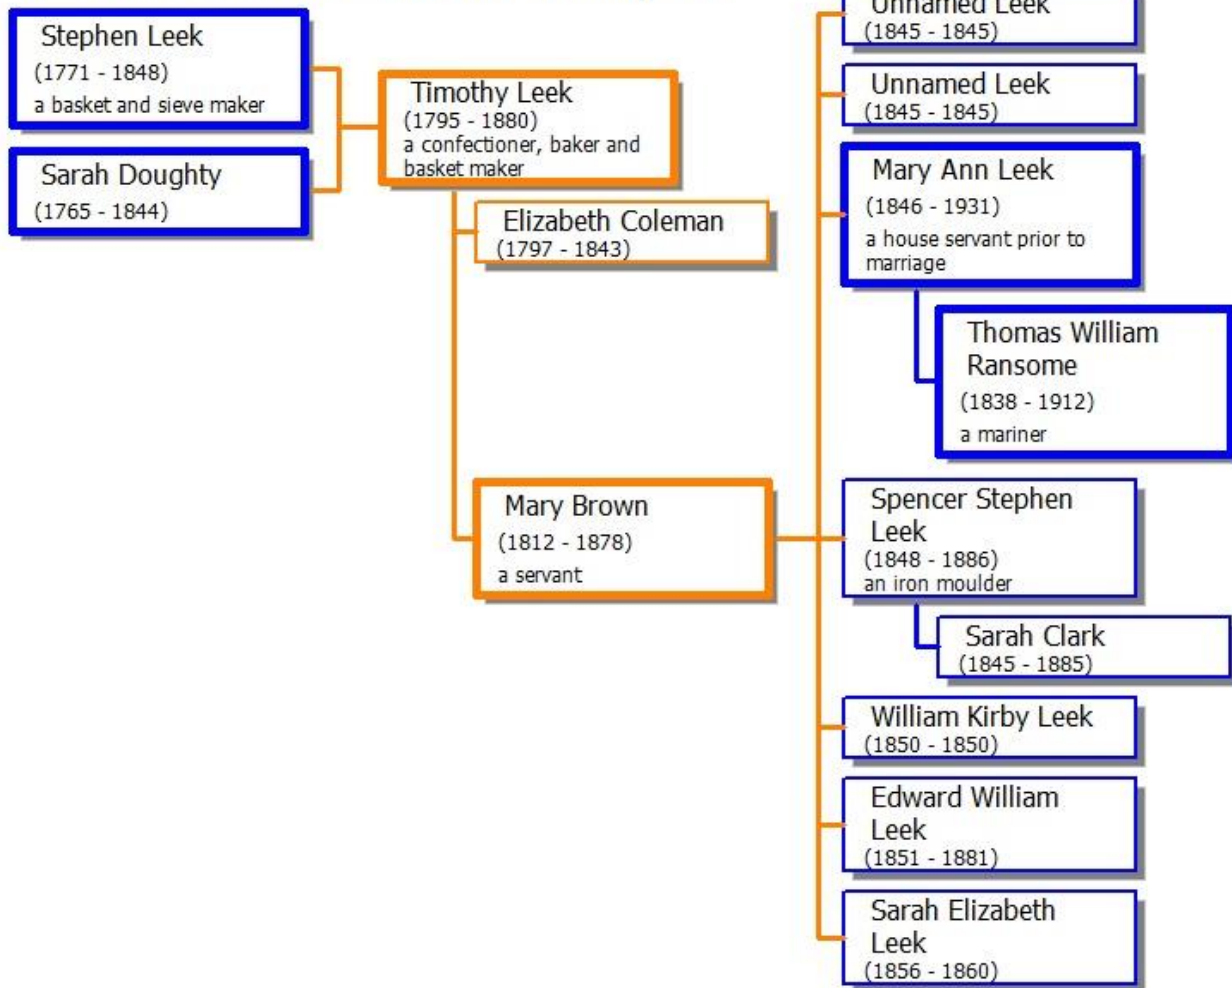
Stephen Leek
(1771 - 1848)
a basket and sieve maker

Sarah Doughty
(1765 - 1844)

Timothy Leek
(1795 - 1880)
a confectioner, baker and basket maker

Elizabeth Coleman
(1797 - 1843)

Mary Brown
(1812 - 1878)
a servant

Unnamed Leek
(1845 - 1845)

Unnamed Leek
(1845 - 1845)

Mary Ann Leek
(1846 - 1931)
a house servant prior to marriage

Thomas William Ransome
(1838 - 1912)
a mariner

Spencer Stephen Leek
(1848 - 1886)
an iron moulder

Sarah Clark
(1845 - 1885)

William Kirby Leek
(1850 - 1850)

Edward William Leek
(1851 - 1881)

Sarah Elizabeth Leek
(1856 - 1860)